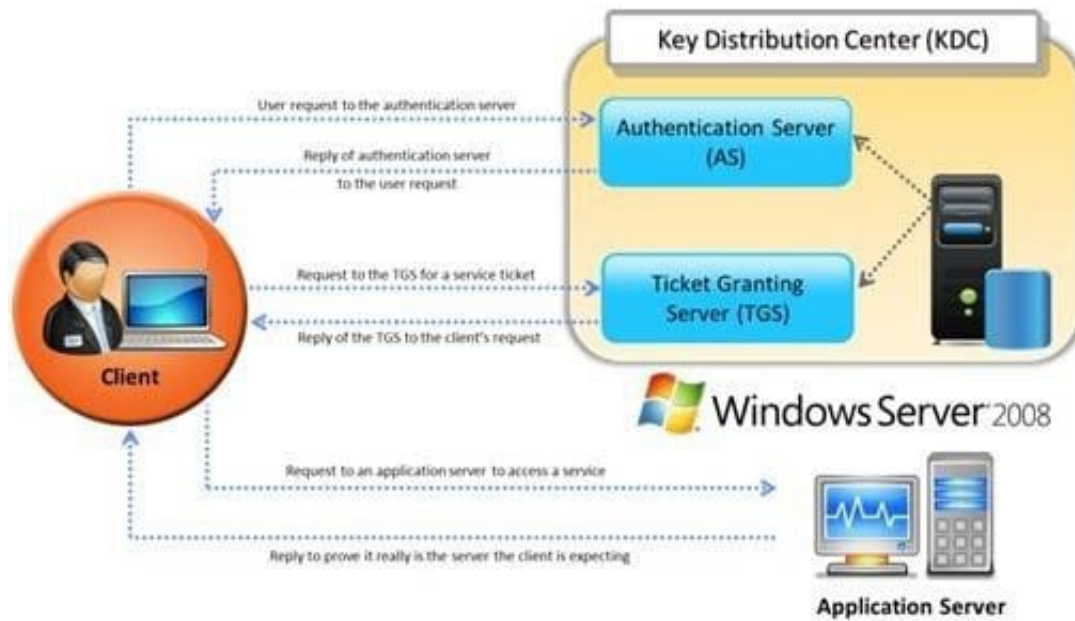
Key Distribution Center (KDC)

User request to the authentication server

Authentication Server (AS)

Reply of authentication server to the user request

Request to the TGS for a service ticket

Ticket Granting Server (TGS)

Reply of the TGS to the client's request

Client

Windows Server 2008

Request to an application server to access a service

Reply to prove it really is the server the client is expecting

Application Server